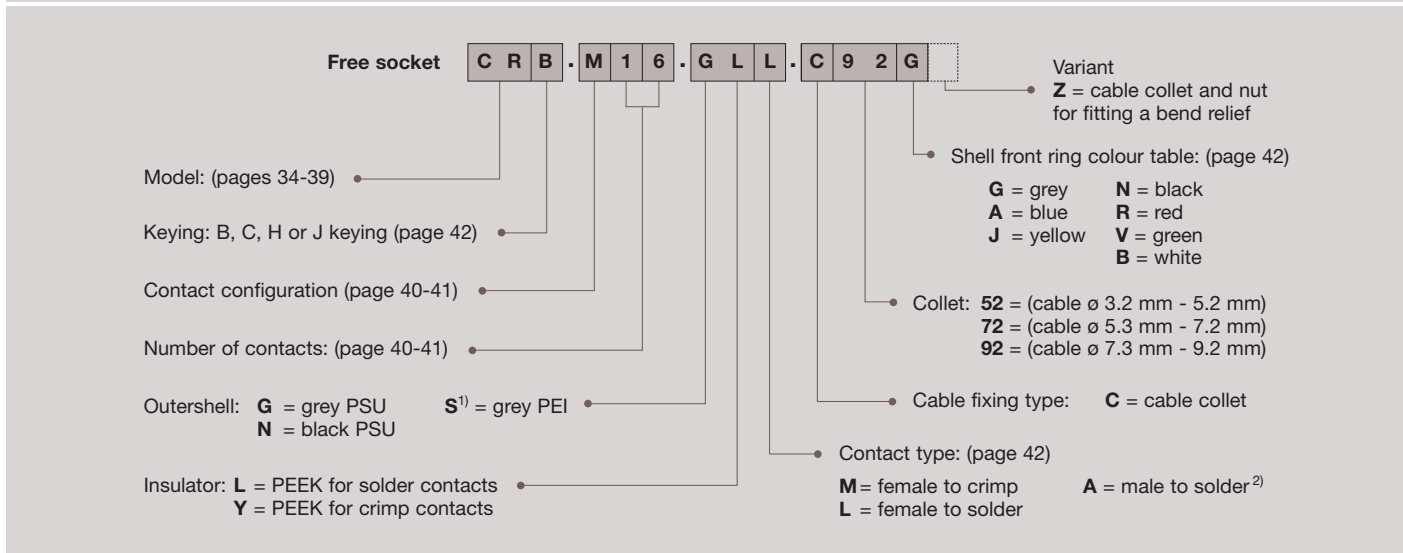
Free socket C R B . M 1 6 . G L L . C 9 2 G

Variant
**Z** = cable collet and nut for fitting a bend relief

Shell front ring colour table: (page 42)

**G** = grey
**A** = blue
**J** = yellow
**N** = black
**R** = red
**V** = green
**B** = white

Collet: **52** = (cable ø 3.2 mm - 5.2 mm)
**72** = (cable ø 5.3 mm - 7.2 mm)
**92** = (cable ø 7.3 mm - 9.2 mm)

Cable fixing type: **C** = cable collet

Contact type: (page 42)
**M** = female to crimp
**L** = female to solder
**A** = male to solder$^{2)}$

Model: (pages 34-39)

Keying: B, C, H or J keying (page 42)

Contact configuration (page 40-41)

Number of contacts: (page 40-41)

Outershell: **G** = grey PSU
**N** = black PSU
**S**$^{1)}$ = grey PEI

Insulator: **L** = PEEK for solder contacts
**Y** = PEEK for crimp contacts